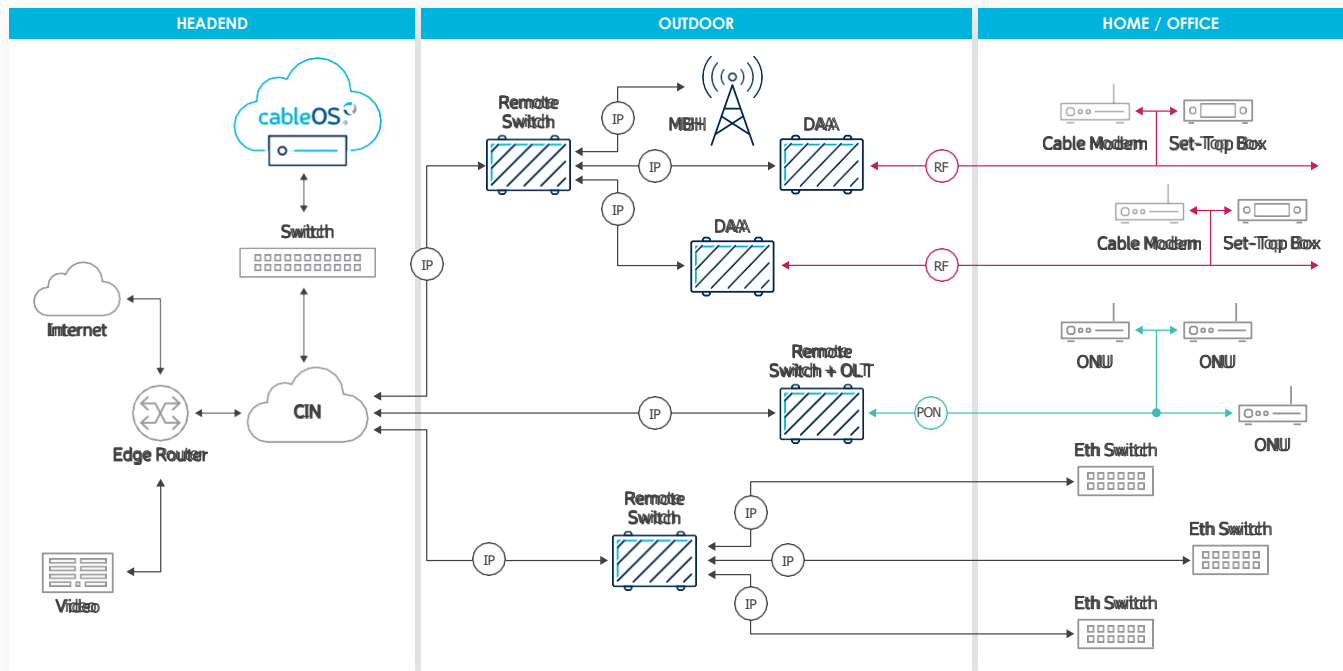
HEADEND

OUTDOOR

HOME / OFFICE

cableOS

Switch

Internet

Edge Router

CIN

Video

IP

Remote Switch

IP

MBH

IP

DAA

IP

DAA

RF

RF

Cable Modem

Set-Top Box

Cable Modem

Set-Top Box

Remote Switch + OLT

IP

PON

ONU

ONU

ONU

Remote Switch

IP

IP

IP

IP

Eth Switch

Eth Switch

Eth Switch